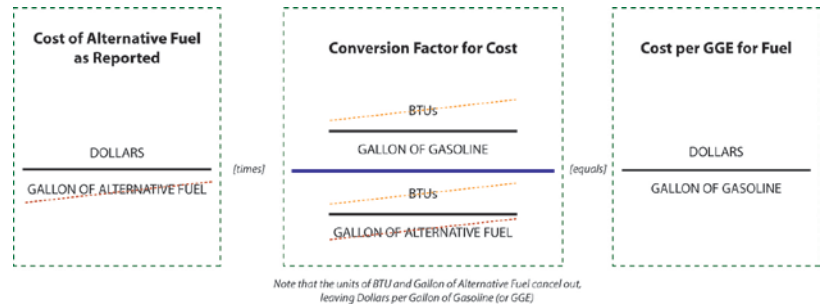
Cost of Alternative Fuel as Reported

DOLLARS

GALLON OF ALTERNATIVE FUEL

[times]

Conversion Factor for Cost

BTUs

GALLON OF GASOLINE

BTUs

GALLON OF ALTERNATIVE FUEL

[equals]

Cost per GGE for Fuel

DOLLARS

GALLON OF GASOLINE

Note that the units of BTU and Gallon of Alternative Fuel cancel out, leaving Dollars per Gallon of Gasoline (or GGE)